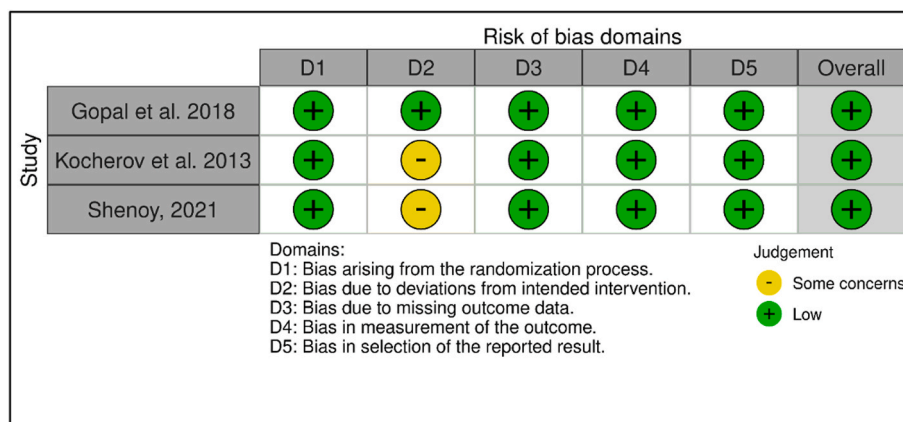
Risk of bias domains

Study

| | D1 | D2 | D3 | D4 | D5 | Overall |
|---|---|---|---|---|---|---|
| Gopal et al. 2018 | + | + | + | + | + | + |
| Kocherov et al. 2013 | + | - | + | + | + | + |
| Shenoy, 2021 | + | - | + | + | + | + |

Domains:
D1: Bias arising from the randomization process.
D2: Bias due to deviations from intended intervention.
D3: Bias due to missing outcome data.
D4: Bias in measurement of the outcome.
D5: Bias in selection of the reported result.

Judgement
- Some concerns
+ Low